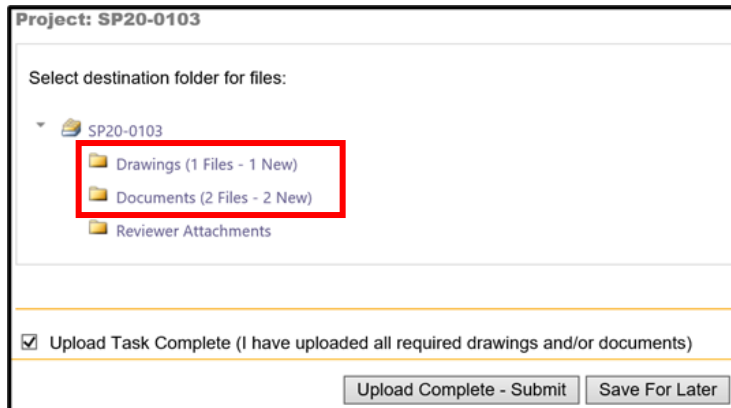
Project: SP20-0103

Select destination folder for files:

SP20-0103

Drawings (1 Files - 1 New)

Documents (2 Files - 2 New)

Reviewer Attachments

☑ Upload Task Complete (I have uploaded all required drawings and/or documents)

Upload Complete - Submit

Save For Later